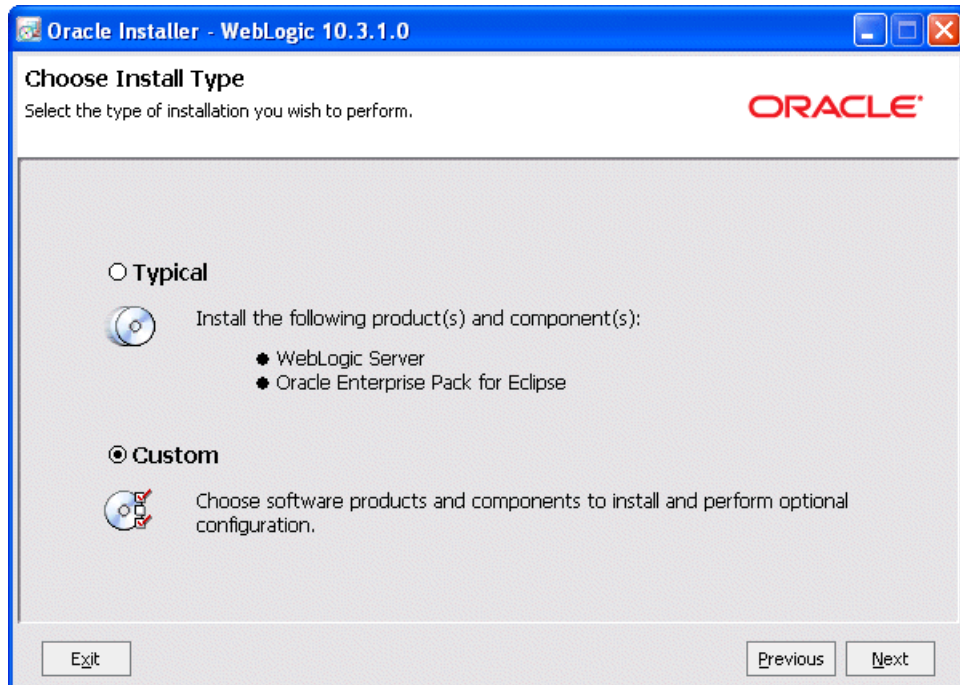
Oracle Installer - WebLogic 10.3.1.0

Choose Install Type

Select the type of installation you wish to perform.

ORACLE

Typical

Install the following product(s) and component(s):

- WebLogic Server
- Oracle Enterprise Pack for Eclipse

Custom

Choose software products and components to install and perform optional configuration.

Exit

Previous

Next